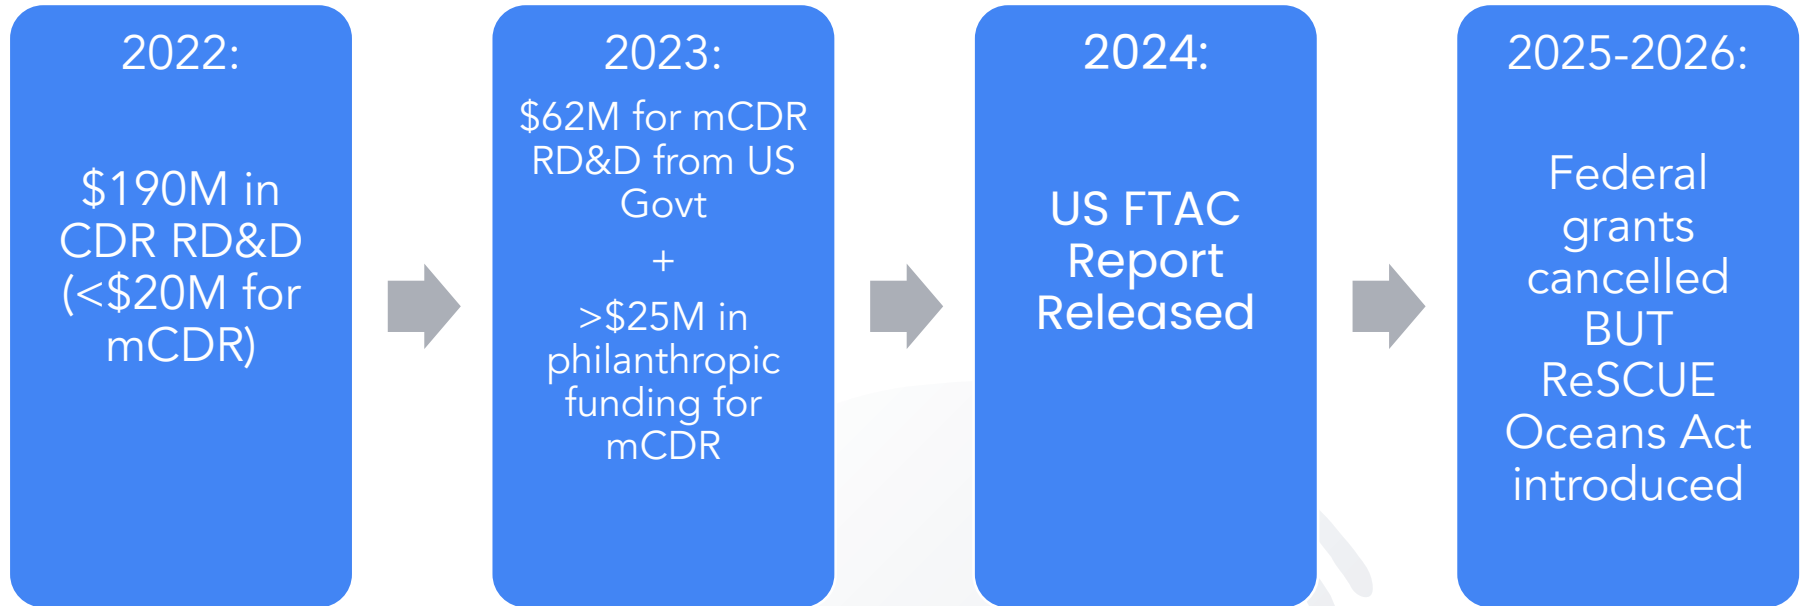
2022:

\$190M in CDR RD&D (<\$20M for mCDR)

2023:

\$62M for mCDR RD&D from US Govt

+

>\$25M in philanthropic funding for mCDR

2024:

US FTAC Report Released

2025-2026:

Federal grants cancelled BUT ReSCUE Oceans Act introduced